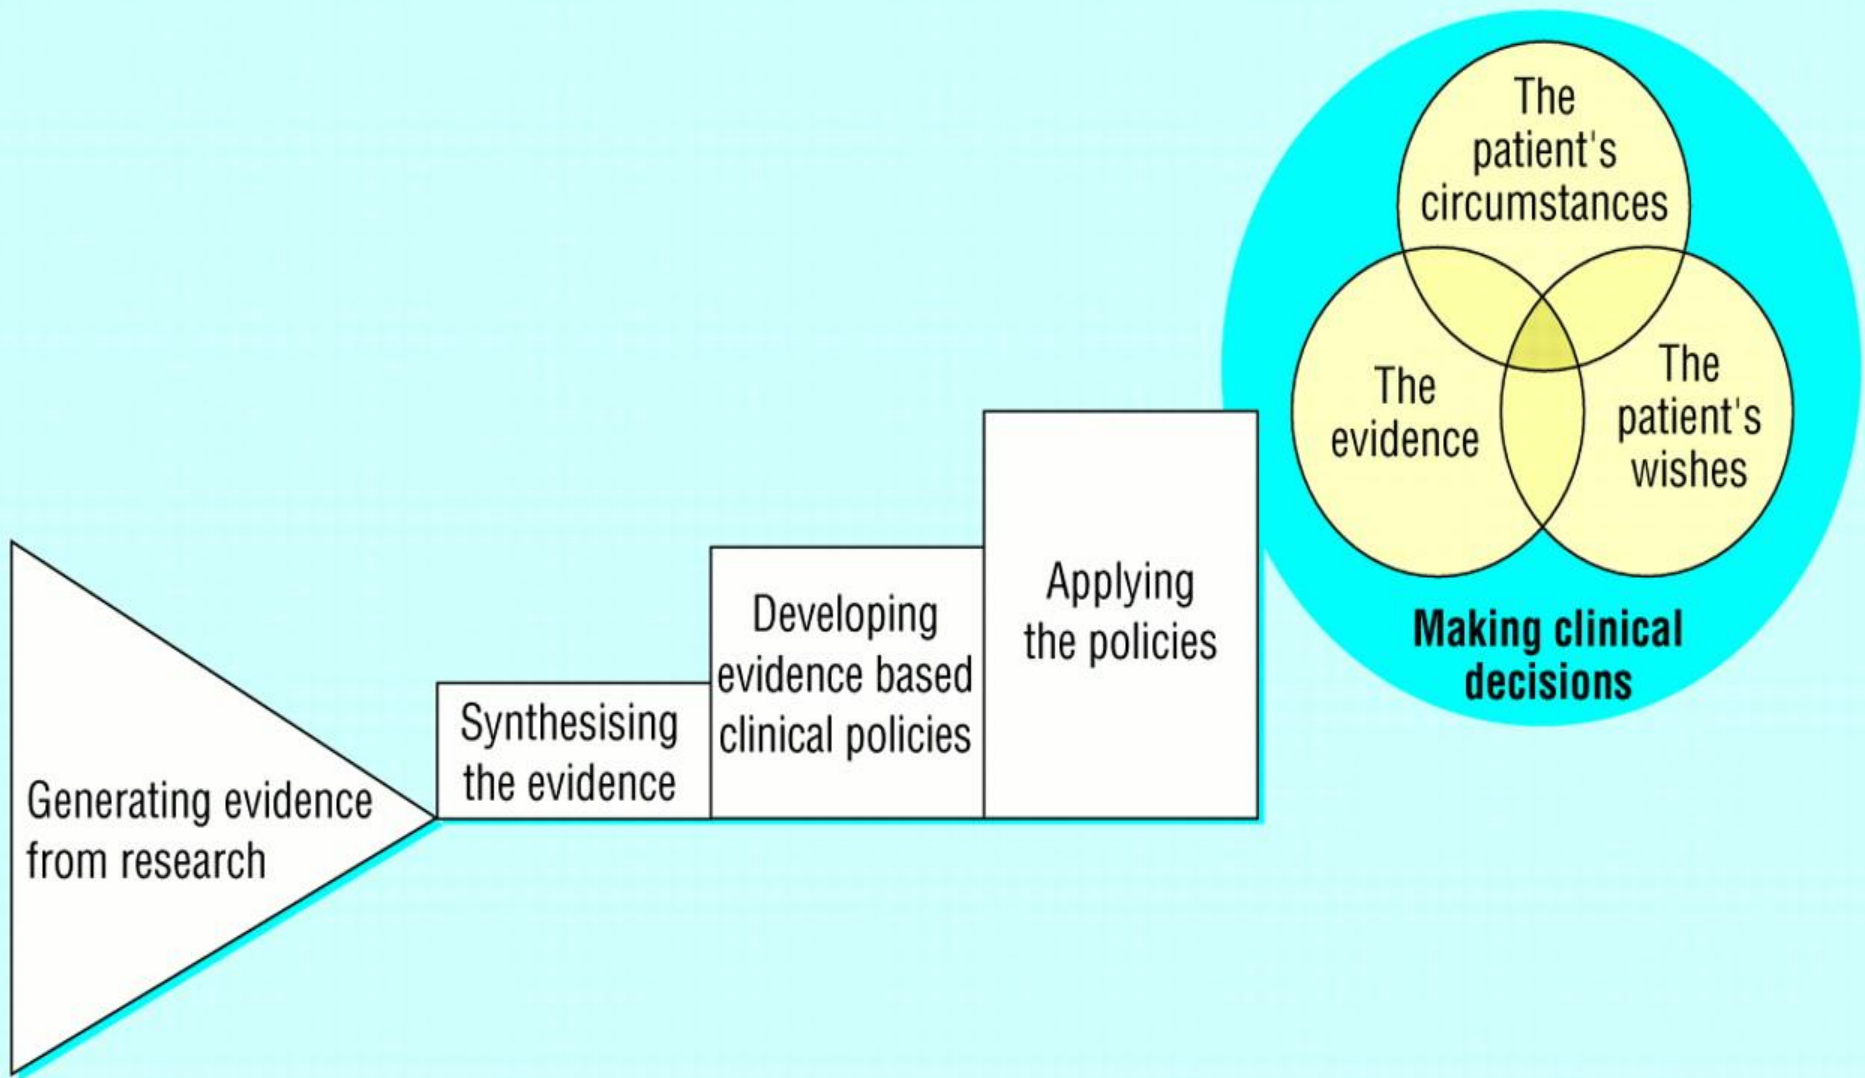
Generating evidence from research

Synthesising the evidence

Developing evidence based clinical policies

Applying the policies

The patient's circumstances

The evidence

The patient's wishes

Making clinical decisions